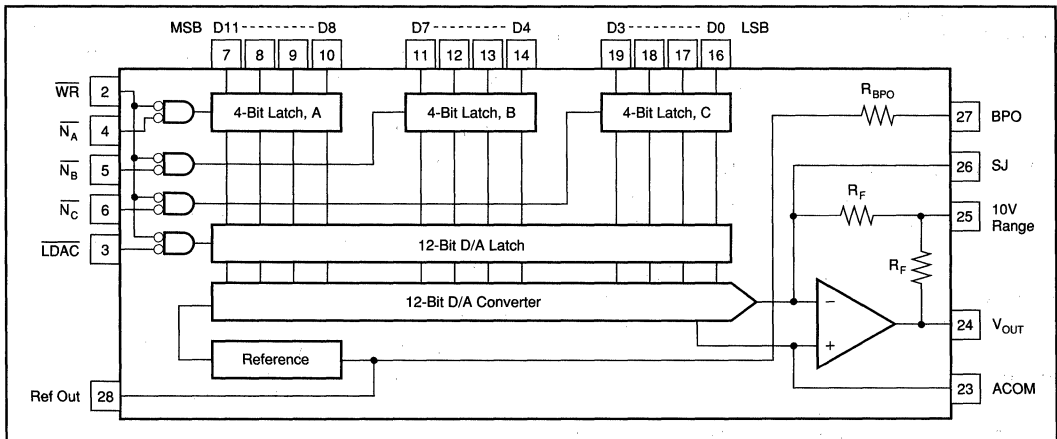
MSB D11 D8 D7 D4 D3 D0 LSB

7 8 9 10 11 12 13 14 19 18 17 16

$\overline{WR}$ 2

$\overline{N_A}$ 4

$\overline{N_B}$ 5

$\overline{N_C}$ 6

$\overline{LDAC}$ 3

4-Bit Latch, A

4-Bit Latch, B

4-Bit Latch, C

$R_{BPO}$

27 BPO

26 SJ

$R_F$

25 10V Range

$R_F$

12-Bit D/A Latch

12-Bit D/A Converter

−

+

24 $V_{OUT}$

Reference

Ref Out 28

23 ACOM